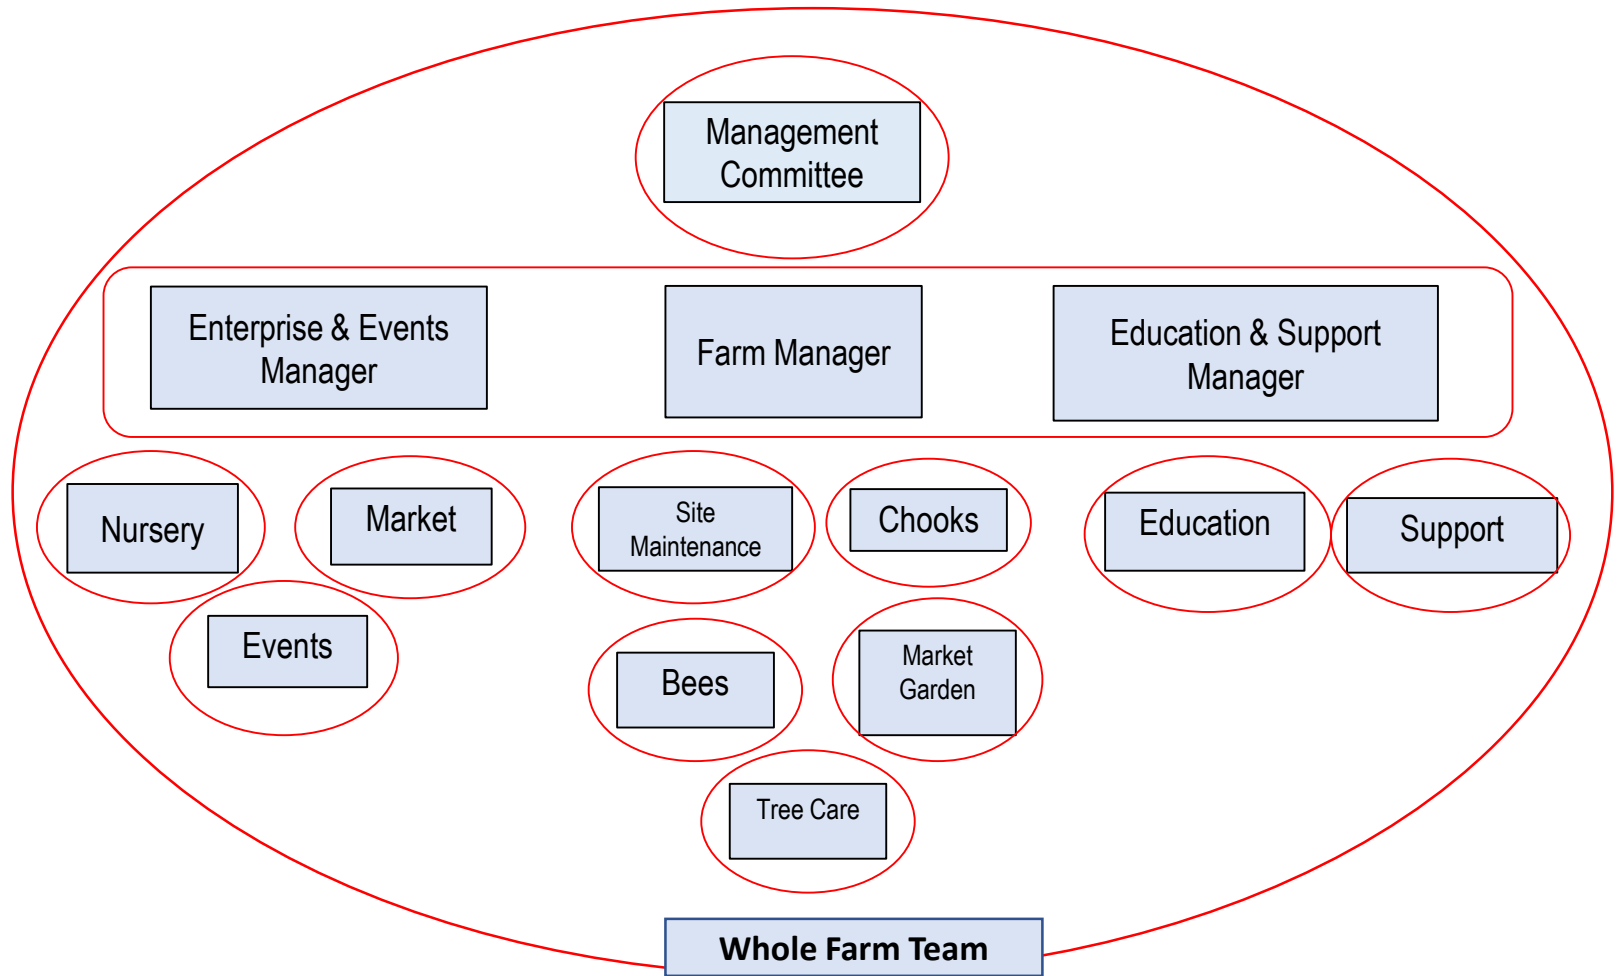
Management Committee

Enterprise & Events Manager

Farm Manager

Education & Support Manager

Nursery

Market

Site Maintenance

Chooks

Education

Support

Events

Bees

Market Garden

Tree Care

Whole Farm Team